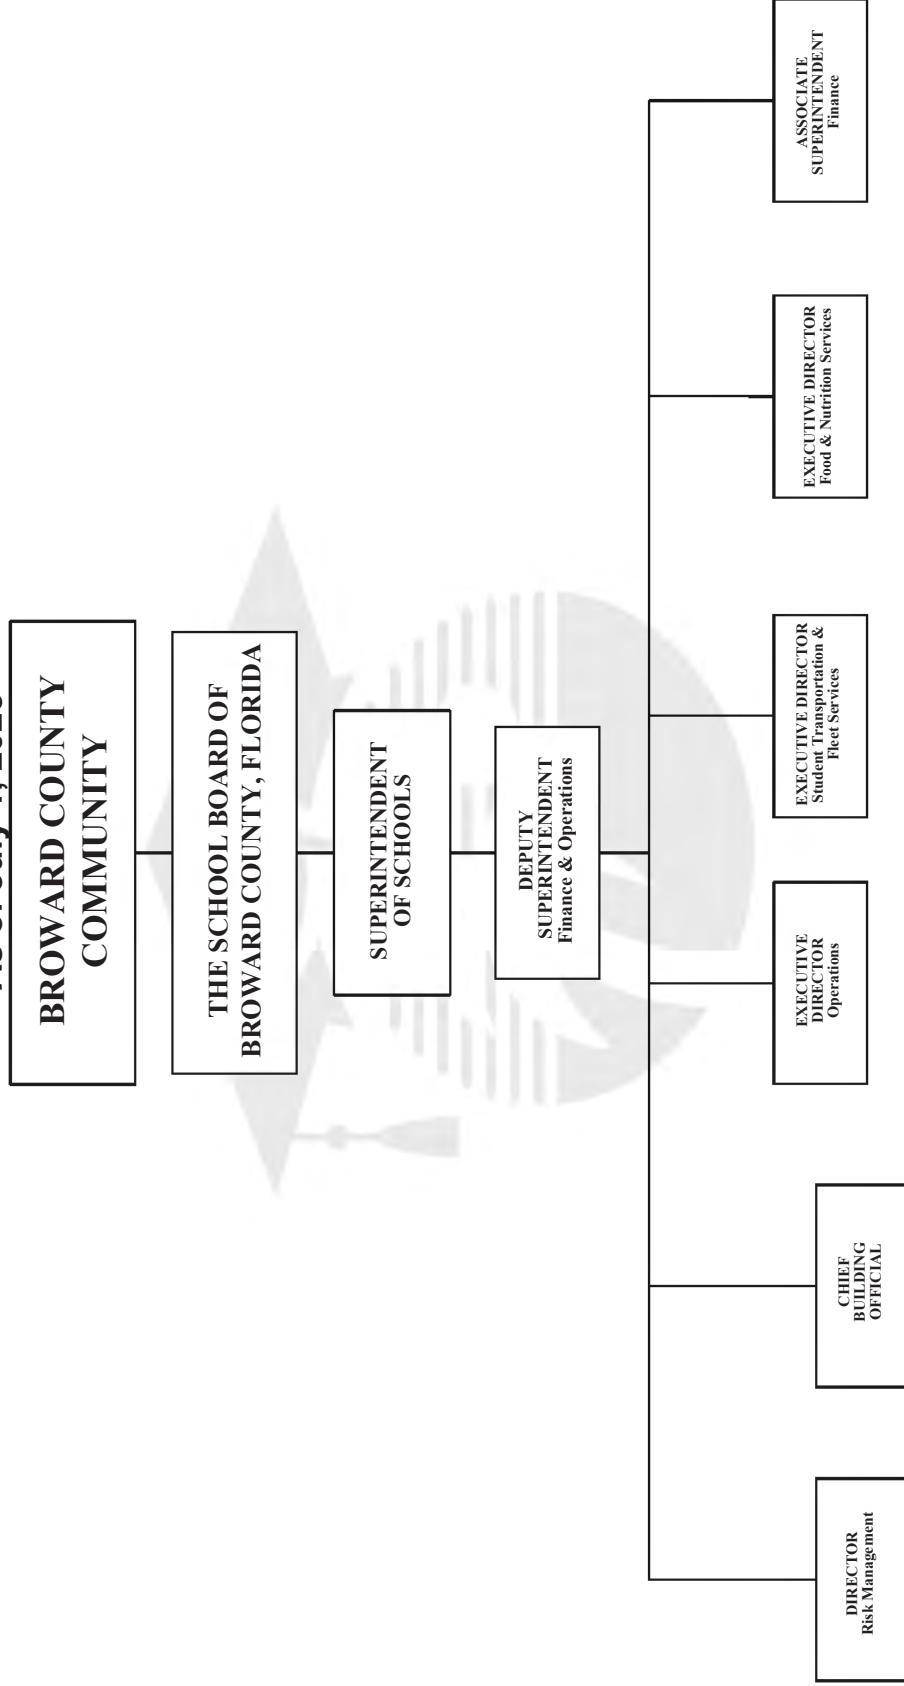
BROWARD COUNTY COMMUNITY

THE SCHOOL BOARD OF BROWARD COUNTY, FLORIDA

SUPERINTENDENT OF SCHOOLS

DEPUTY SUPERINTENDENT Finance & Operations

DIRECTOR Risk Management

CHIEF BUILDING OFFICIAL

EXECUTIVE DIRECTOR Operations

EXECUTIVE DIRECTOR Student Transportation & Fleet Services

EXECUTIVE DIRECTOR Food & Nutrition Services

ASSOCIATE SUPERINTENDENT Finance